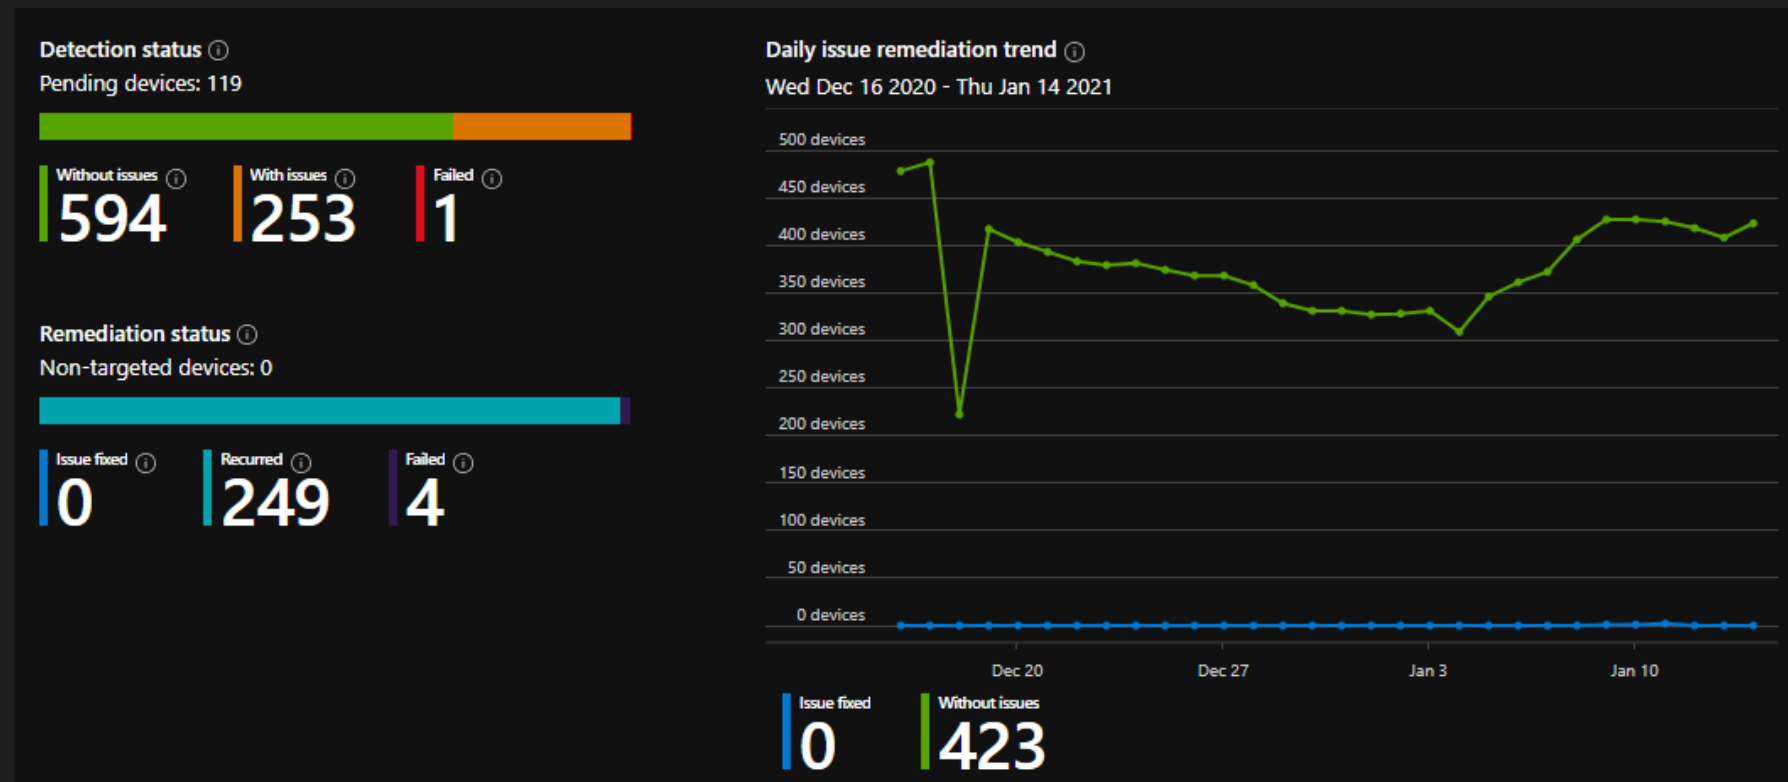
Detection status ⓘ
Pending devices: 119

Without issues ⓘ
594

With issues ⓘ
253

Failed ⓘ
1

Remediation status ⓘ
Non-targeted devices: 0

Issue fixed ⓘ
0

Recurred ⓘ
249

Failed ⓘ
4

Daily issue remediation trend ⓘ
Wed Dec 16 2020 - Thu Jan 14 2021

500 devices
450 devices
400 devices
350 devices
300 devices
250 devices
200 devices
150 devices
100 devices
50 devices
0 devices

Dec 20
Dec 27
Jan 3
Jan 10

Issue fixed
0

Without issues
423